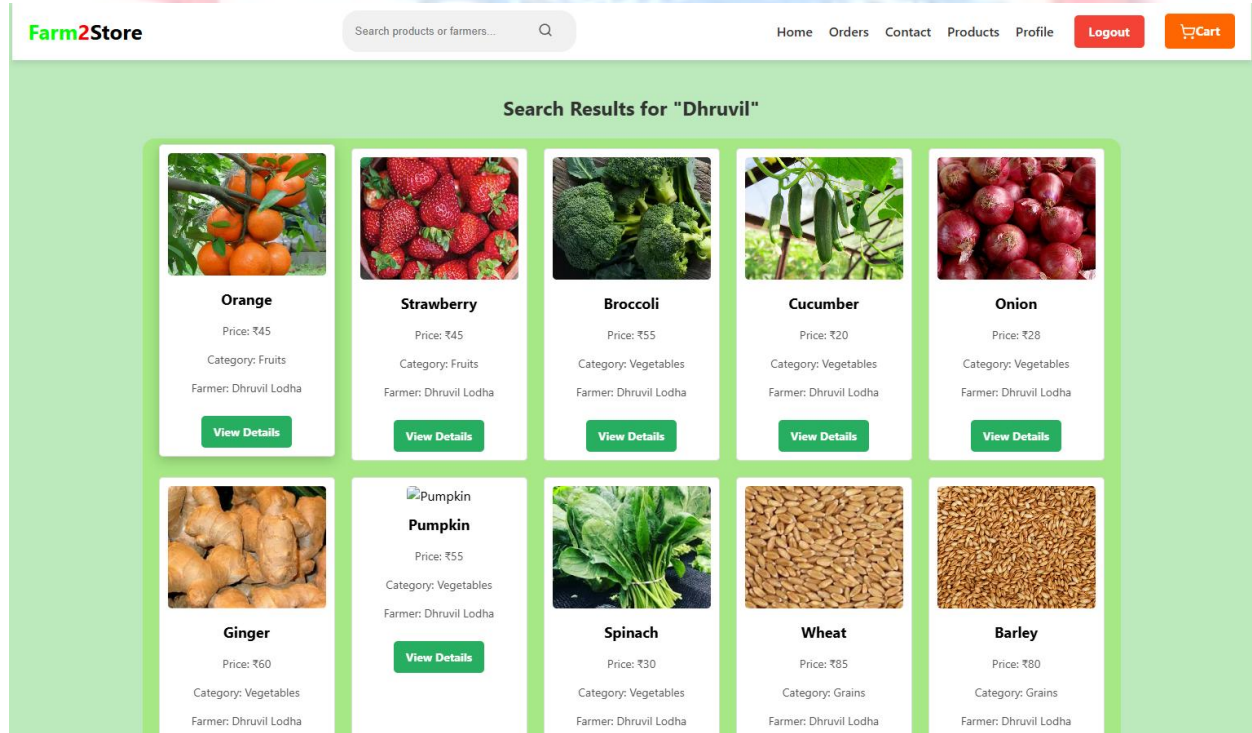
Farm2Store

Search products or farmers...

Home Orders Contact Products Profile Logout Cart

Search Results for "Dhruvil"

Orange
Price: ₹45
Category: Fruits
Farmer: Dhruvil Lodha
View Details

Strawberry
Price: ₹45
Category: Fruits
Farmer: Dhruvil Lodha
View Details

Broccoli
Price: ₹55
Category: Vegetables
Farmer: Dhruvil Lodha
View Details

Cucumber
Price: ₹20
Category: Vegetables
Farmer: Dhruvil Lodha
View Details

Onion
Price: ₹28
Category: Vegetables
Farmer: Dhruvil Lodha
View Details

Ginger
Price: ₹60
Category: Vegetables
Farmer: Dhruvil Lodha

Pumpkin
Pumpkin
Price: ₹55
Category: Vegetables
Farmer: Dhruvil Lodha
View Details

Spinach
Price: ₹30
Category: Vegetables
Farmer: Dhruvil Lodha

Wheat
Price: ₹85
Category: Grains
Farmer: Dhruvil Lodha

Barley
Price: ₹80
Category: Grains
Farmer: Dhruvil Lodha